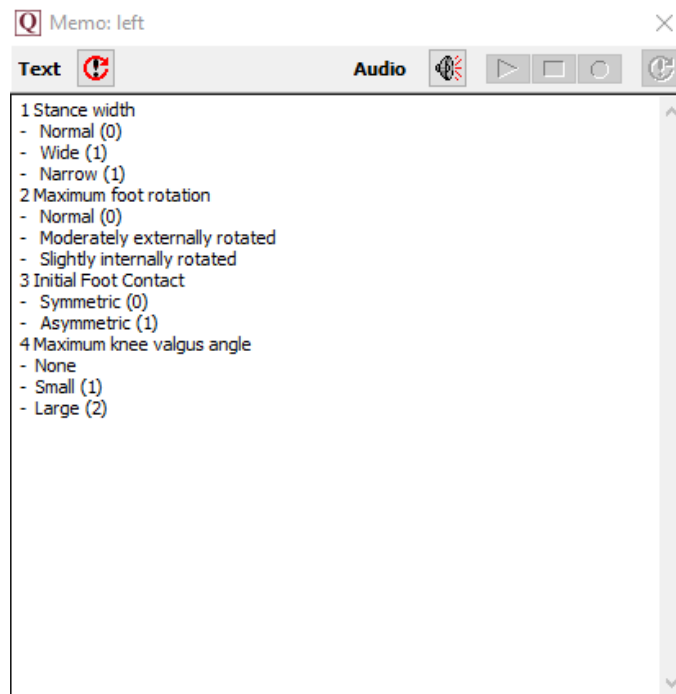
Q Memo: left

Text

Audio

1 Stance width
- Normal (0)
- Wide (1)
- Narrow (1)
2 Maximum foot rotation
- Normal (0)
- Moderately externally rotated
- Slightly internally rotated
3 Initial Foot Contact
- Symmetric (0)
- Asymmetric (1)
4 Maximum knee valgus angle
- None
- Small (1)
- Large (2)